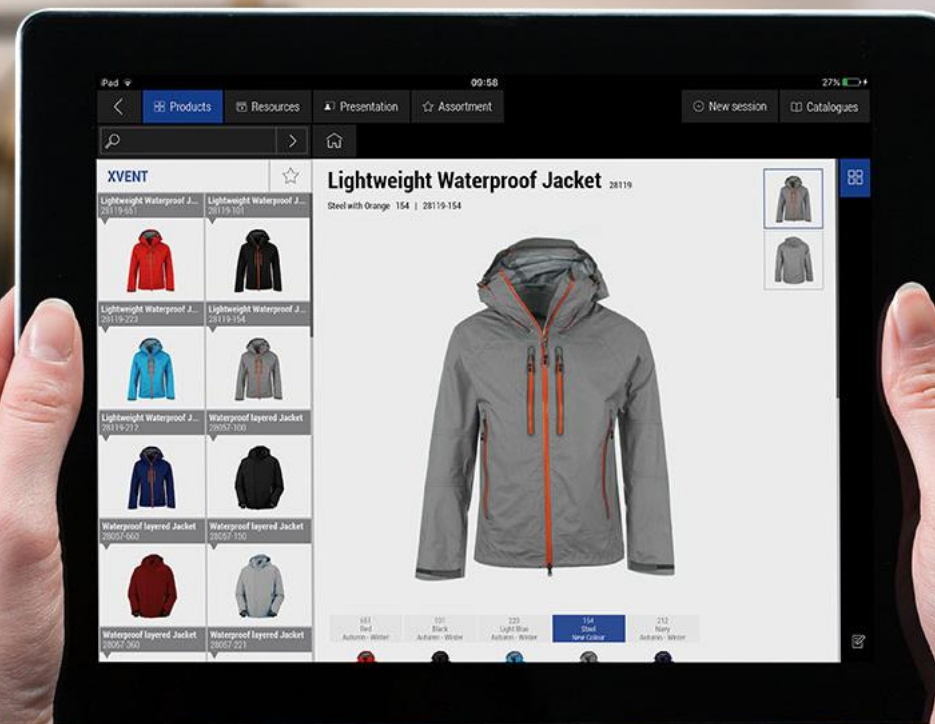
iPad
09:58
27%

Products
Resources
Presentation
Assortment
New session
Catalogues

XVENT

Lightweight Waterproof J...
28119-651
Lightweight Waterproof J...
28119-101
Lightweight Waterproof J...
28119-223
Lightweight Waterproof J...
28119-154
Lightweight Waterproof J...
28119-212
Waterproof layered Jacket
28057-100
Waterproof layered Jacket
28057-660
Waterproof layered Jacket
28057-150
Waterproof layered Jacket
28057-360
Waterproof layered Jacket
28057-221

Lightweight Waterproof Jacket 28119
Steel with Orange 154 | 28119-154

651
Red
Autumn - Winter
101
Black
Autumn - Winter
223
Light Blue
Autumn - Winter
154
Steel
New Colour
212
Navy
Autumn - Winter